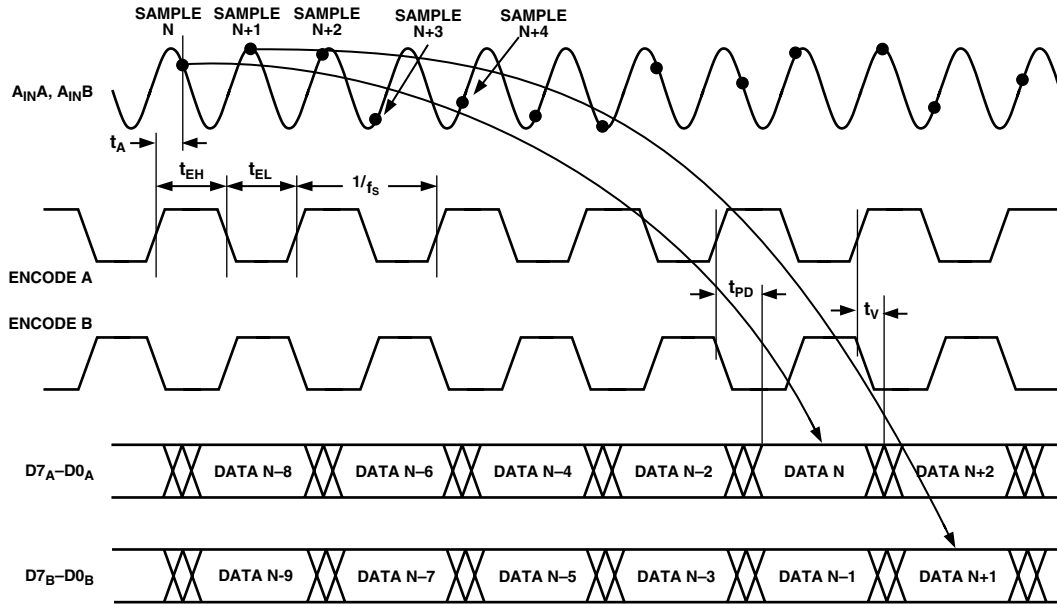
SAMPLE N

SAMPLE N+1

SAMPLE N+2

SAMPLE N+3

SAMPLE N+4

$A_{IN}A$, $A_{IN}B$

$t_A$

$t_{EH}$

$t_{EL}$

$1/f_S$

ENCODE A

$t_{PD}$

ENCODE B

$t_V$

$D7_A$–$D0_A$

DATA N–8

DATA N–6

DATA N–4

DATA N–2

DATA N

DATA N+2

$D7_B$–$D0_B$

DATA N-9

DATA N–7

DATA N–5

DATA N–3

DATA N–1

DATA N+1